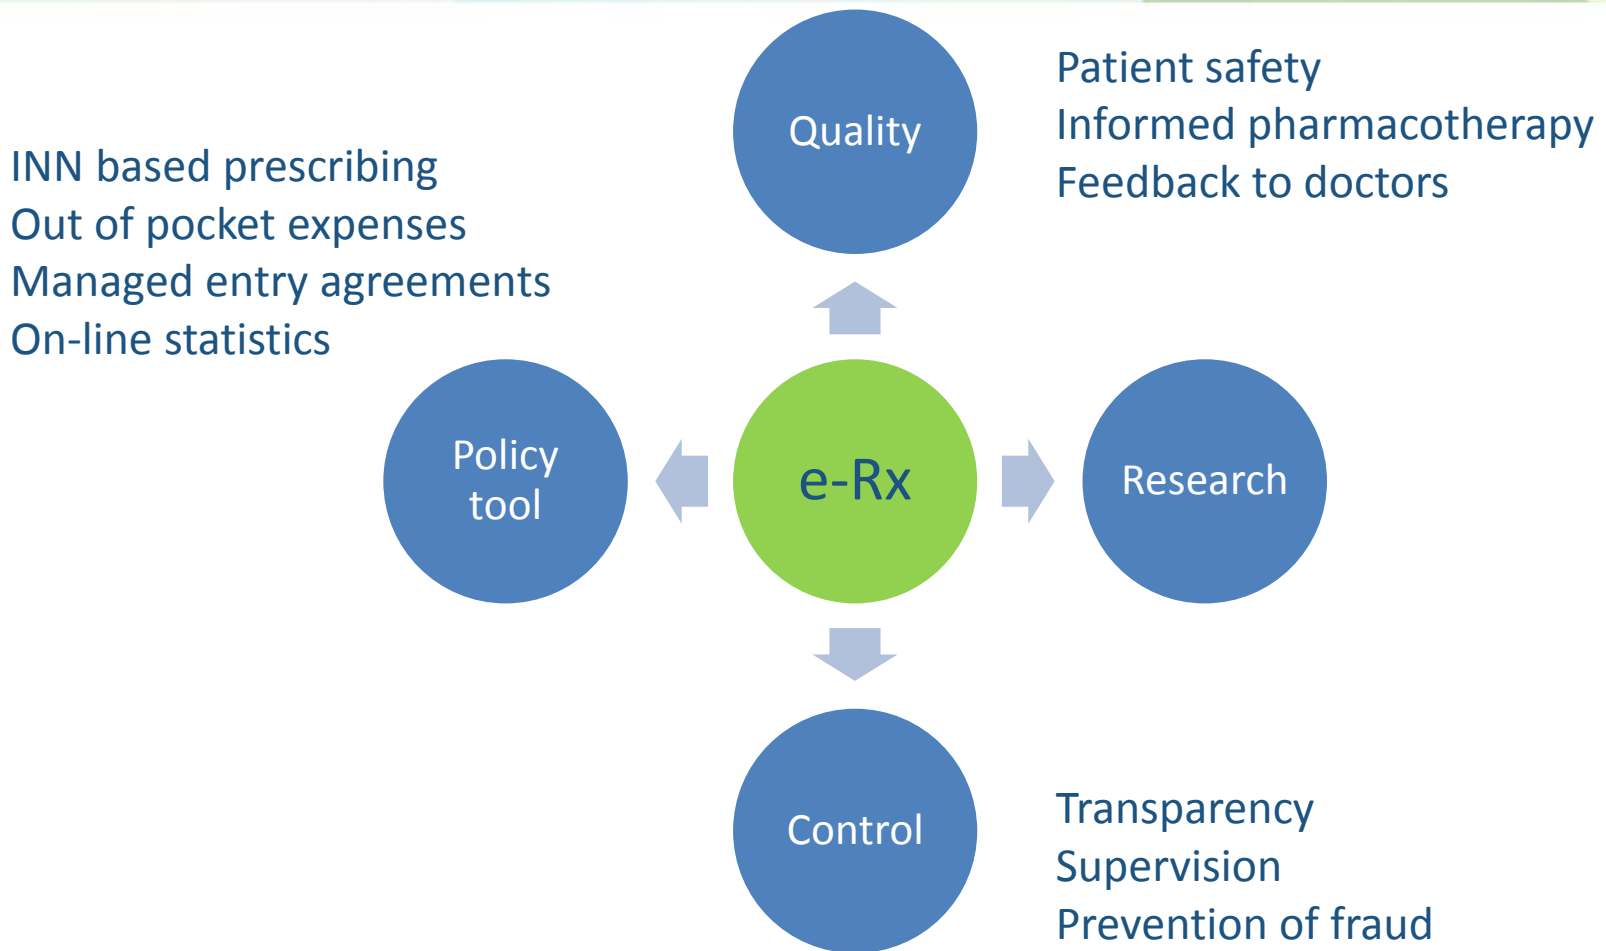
Quality

Patient safety
Informed pharmacotherapy
Feedback to doctors

INN based prescribing
Out of pocket expenses
Managed entry agreements
On-line statistics

Policy tool

e-Rx

Research

Control

Transparency
Supervision
Prevention of fraud